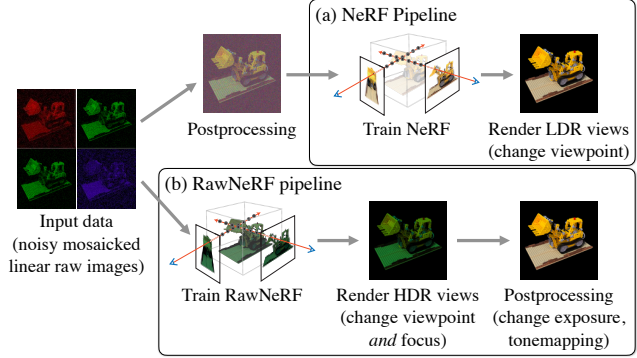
(a) NeRF Pipeline

Postprocessing

Train NeRF

Render LDR views (change viewpoint)

Input data (noisy mosaicked linear raw images)

(b) RawNeRF pipeline

Train RawNeRF

Render HDR views (change viewpoint *and* focus)

Postprocessing (change exposure, tonemapping)